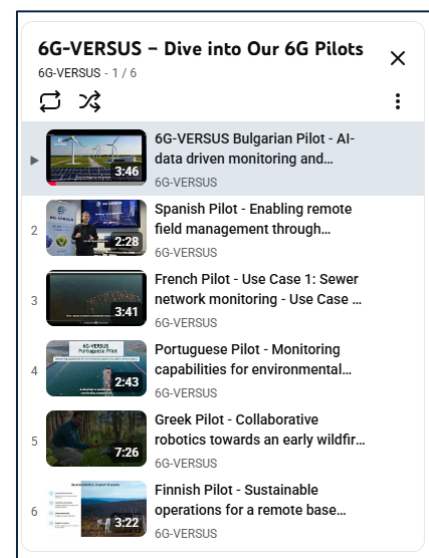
6G-VERSUS – Dive into Our 6G Pilots

6G-VERSUS - 1 / 6

▶ 3:46 6G-VERSUS Bulgarian Pilot - AI-data driven monitoring and...
6G-VERSUS

2 2:28 Spanish Pilot - Enabling remote field management through...
6G-VERSUS

3 3:41 French Pilot - Use Case 1: Sewer network monitoring - Use Case ...
6G-VERSUS

4 6G-VERSUS Portuguese Pilot 2:43 Portuguese Pilot - Monitoring capabilities for environmental...
6G-VERSUS

5 7:26 Greek Pilot - Collaborative robotics towards an early wildfir...
6G-VERSUS

6 3:22 Finnish Pilot - Sustainable operations for a remote base...
6G-VERSUS